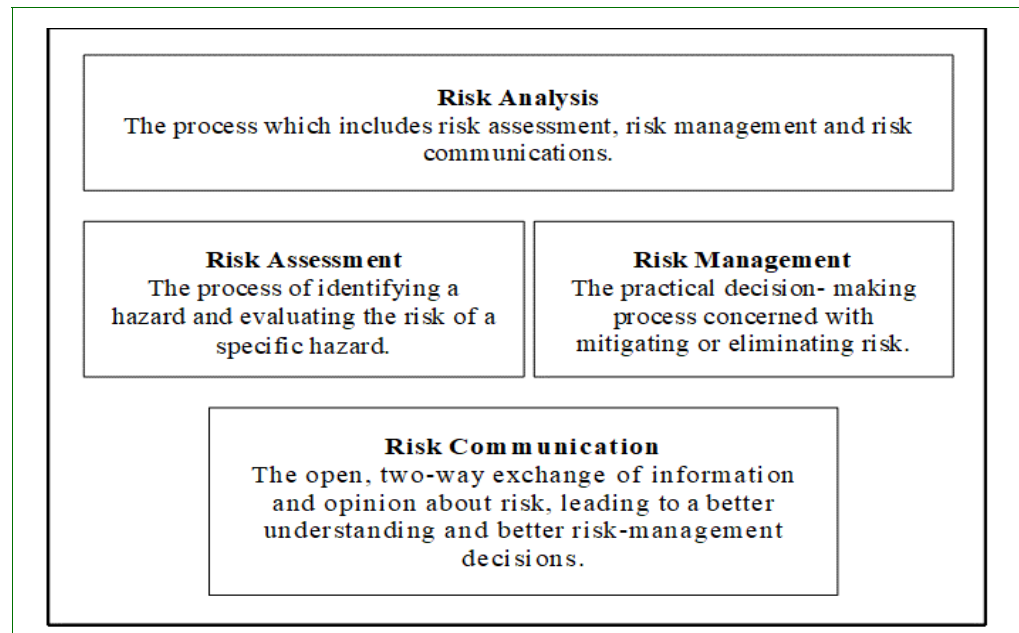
**Risk Analysis**
The process which includes risk assessment, risk management and risk communications.

**Risk Assessment**
The process of identifying a hazard and evaluating the risk of a specific hazard.

**Risk Management**
The practical decision- making process concerned with mitigating or eliminating risk.

**Risk Communication**
The open, two-way exchange of information and opinion about risk, leading to a better understanding and better risk-management decisions.